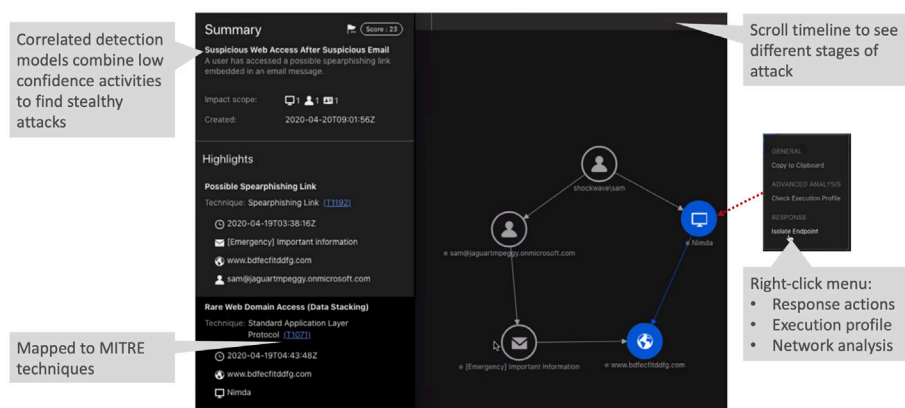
Correlated detection models combine low confidence activities to find stealthy attacks

Summary

Score : 23

Suspicious Web Access After Suspicious Email

A user has accessed a possible spearphishing link embedded in an email message.

Impact scope: 1 1 1

Created: 2020-04-20T09:01:56Z

Highlights

Possible Spearphishing Link

Technique: Spearphishing Link (T1192)

2020-04-19T03:38:16Z

[Emergency] Important information

www.bdfecfitddfg.com

sam@jaguartmpeggy.onmicrosoft.com

Rare Web Domain Access (Data Stacking)

Technique: Standard Application Layer Protocol (T1071)

2020-04-19T04:43:48Z

www.bdfecfitddfg.com

Nimda

Mapped to MITRE techniques

Scroll timeline to see different stages of attack

shockwave\sam

sam@jaguartmpeggy.onmicrosoft.com

Nimda

[Emergency] Important information

www.bdfecfitddfg.com

GENERAL

Copy to Clipboard

ADVANCED ANALYSIS

Check Execution Profile

RESPONSE

Isolate Endpoint

Right-click menu:
• Response actions
• Execution profile
• Network analysis